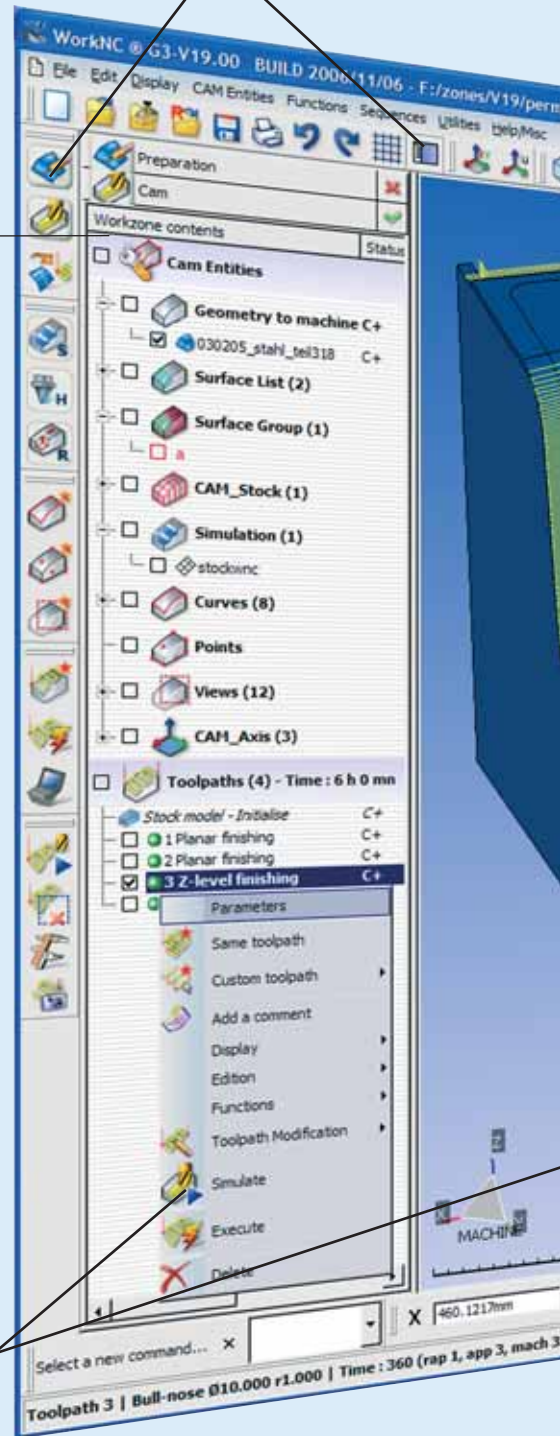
WorkNC ® G3-V19.00 BUILD 2006/11/06 - F:/zones/V19/perm

File Edit Display CAM Entities Functions Sequences Utilities Help/Misc

Preparation

Cam

Workzone contents

Status

Cam Entities

Geometry to machine C+

030205_stahl_teil318 C+

Surface List (2)

Surface Group (1)

a

CAM_Stock (1)

Simulation (1)

stockinc

Curves (8)

Points

Views (12)

CAM_Axis (3)

Toolpaths (4) - Time : 6 h 0 mn

Stock model - Initialise C+

1 Planar finishing C+

2 Planar finishing C+

3 Z-level finishing C+

Parameters

Same toolpath

Custom toolpath

Add a comment

Display

Edition

Functions

Toolpath Modification

Simulate

Execute

Delete

MACHINE

X 460.1217mm

Select a new command... ×

Toolpath 3 | Bull-nose Ø10.000 r1.000 | Time : 360 (rap 1, app 3, mach 3